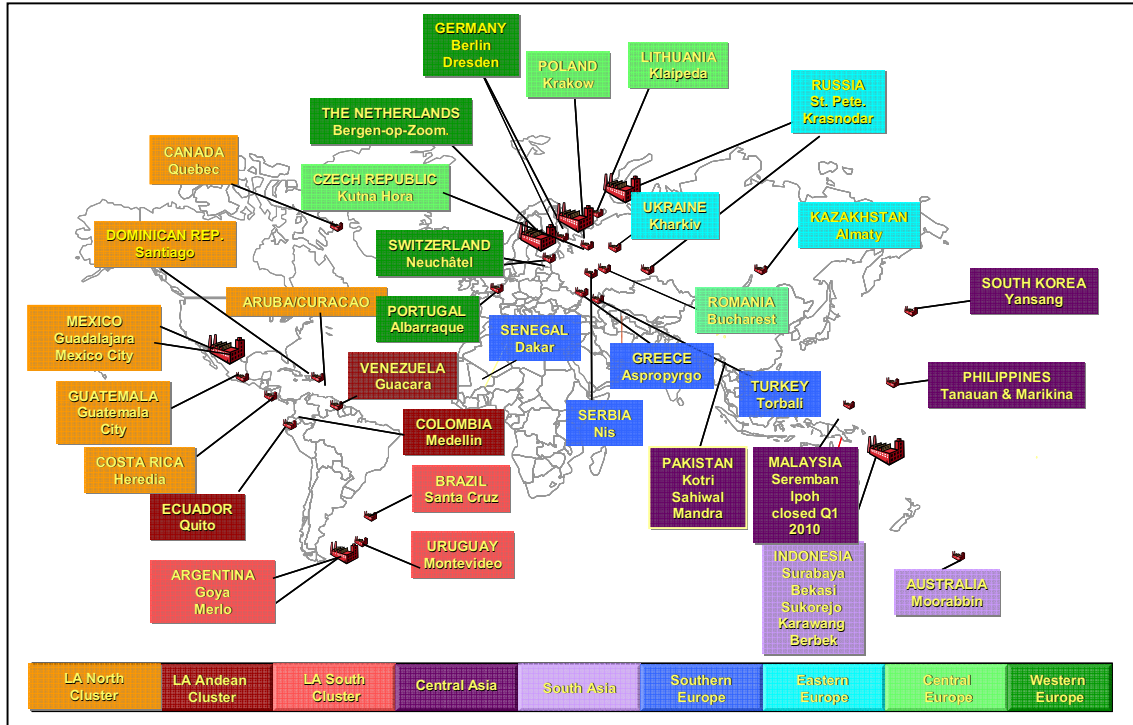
GERMANY
Berlin
Dresden

POLAND
Krakow

LITHUANIA
Klaipeda

RUSSIA
St. Pete.
Krasnodar

THE NETHERLANDS
Bergen-op-Zoom.

CANADA
Quebec

CZECH REPUBLIC
Kutna Hora

UKRAINE
Kharkiv

KAZAKHSTAN
Almaty

DOMINICAN REP.
Santiago

SWITZERLAND
Neuchâtel

SOUTH KOREA
Yansang

ARUBA/CURACAO

MEXICO
Guadalajara
Mexico City

PORTUGAL
Albarraque

ROMANIA
Bucharest

SENEGAL
Dakar

GREECE
Aspropyrgo

VENEZUELA
Guacara

PHILIPPINES
Tanauan & Marikina

GUATEMALA
Guatemala City

TURKEY
Torbali

SERBIA
Nis

COLOMBIA
Medellin

COSTA RICA
Heredia

PAKISTAN
Kotri
Sahiwal
Mandra

MALAYSIA
Seremban
Ipoh
closed Q1
2010

BRAZIL
Santa Cruz

ECUADOR
Quito

URUGUAY
Montevideo

ARGENTINA
Goya
Merlo

INDONESIA
Surabaya
Bekasi
Sukorejo
Karawang
Berbek

AUSTRALIA
Moorabbin

| LA North Cluster | LA Andean Cluster | LA South Cluster | Central Asia | South Asia | Southern Europe | Eastern Europe | Central Europe | Western Europe |